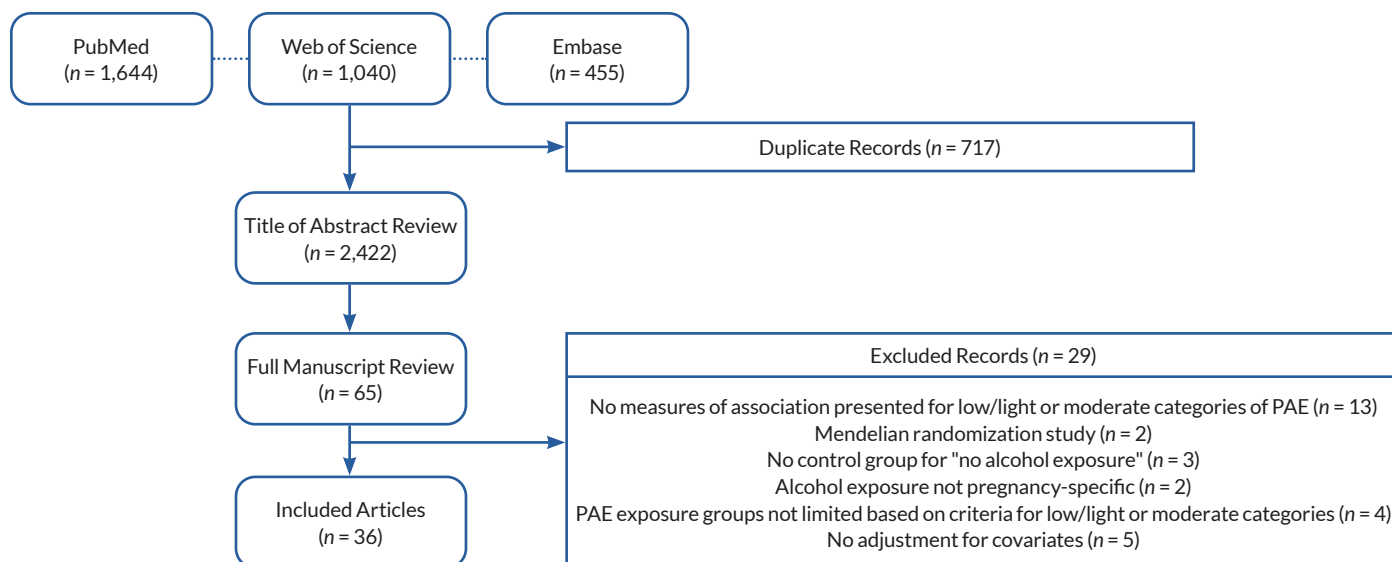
PubMed
($n$ = 1,644)

Web of Science
($n$ = 1,040)

Embase
($n$ = 455)

Duplicate Records ($n$ = 717)

Title of Abstract Review
($n$ = 2,422)

Full Manuscript Review
($n$ = 65)

Excluded Records ($n$ = 29)

No measures of association presented for low/light or moderate categories of PAE ($n$ = 13)
Mendelian randomization study ($n$ = 2)
No control group for "no alcohol exposure" ($n$ = 3)
Alcohol exposure not pregnancy-specific ($n$ = 2)
PAE exposure groups not limited based on criteria for low/light or moderate categories ($n$ = 4)
No adjustment for covariates ($n$ = 5)

Included Articles
($n$ = 36)